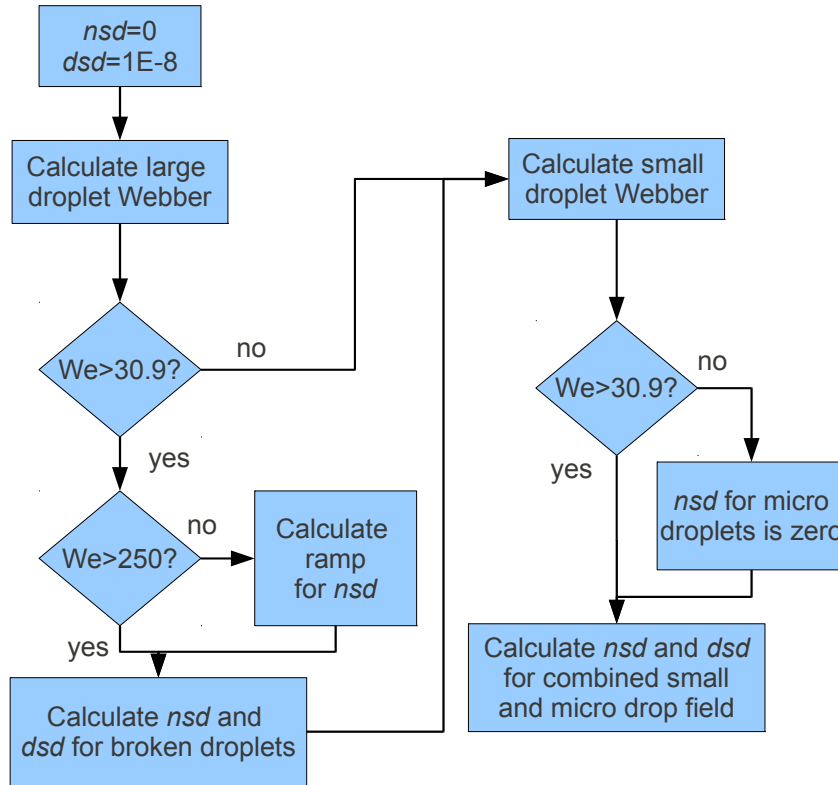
nsd=0
dsd=1E-8

Calculate large droplet Webber

We>30.9?

no

yes

We>250?

no

Calculate ramp for nsd

yes

Calculate nsd and dsd for broken droplets

Calculate small droplet Webber

We>30.9?

no

yes

nsd for micro droplets is zero

Calculate nsd and dsd for combined small and micro drop field